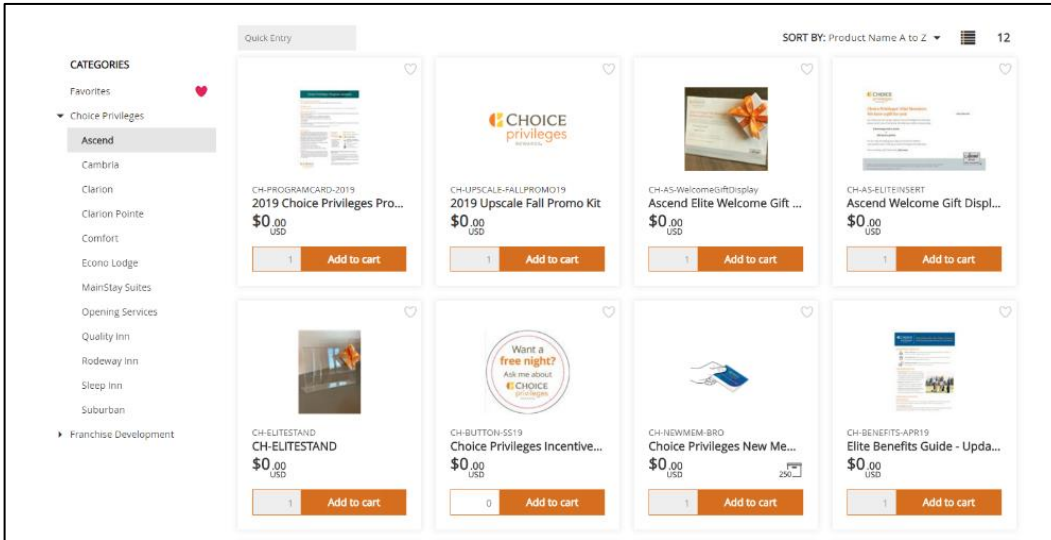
Quick Entry

SORT BY: Product Name A to Z 12

CATEGORIES

Favorites

Choice Privileges

Ascend

Cambria

Clarion

Clarion Pointe

Comfort

Econo Lodge

MainStay Suites

Opening Services

Quality Inn

Rodeway Inn

Sleep Inn

Suburban

Franchise Development

CH-PROGRAMCARD-2019
2019 Choice Privileges Pro...
$0.00 USD
1 Add to cart

CHOICE privileges
CH-UPSCALE-FALLPROMO19
2019 Upscale Fall Promo Kit
$0.00 USD
1 Add to cart

CH-AS-WelcomeGiftDisplay
Ascend Elite Welcome Gift ...
$0.00 USD
1 Add to cart

CH-AS-ELITEINSERT
Ascend Welcome Gift Displ...
$0.00 USD
1 Add to cart

CH-ELITESTAND
CH-ELITESTAND
$0.00 USD
1 Add to cart

Want a free night? Ask me about CHOICE privileges
CH-BUTTON-SS19
Choice Privileges Incentive...
$0.00 USD
0 Add to cart

CH-NEWMEM-BRO
Choice Privileges New Me...
$0.00 USD 250
1 Add to cart

CH-BENEFITS-APR19
Elite Benefits Guide - Upda...
$0.00 USD
1 Add to cart